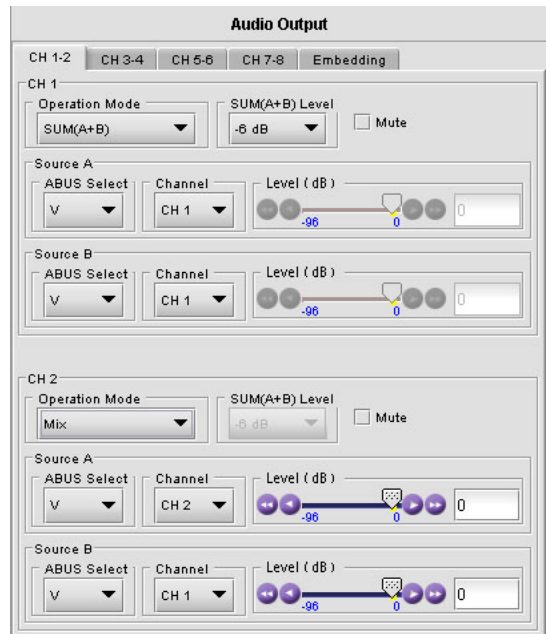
Audio Output

CH 1-2
CH 3-4
CH 5-6
CH 7-8
Embedding

CH 1
Operation Mode
SUM(A+B)
SUM(A+B) Level
-6 dB
Mute

Source A
ABUS Select
V
Channel
CH 1
Level ( dB )
-96
0
0

Source B
ABUS Select
V
Channel
CH 1
Level ( dB )
-96
0
0

CH 2
Operation Mode
Mix
SUM(A+B) Level
-6 dB
Mute

Source A
ABUS Select
V
Channel
CH 2
Level ( dB )
-96
0
0

Source B
ABUS Select
V
Channel
CH 1
Level ( dB )
-96
0
0